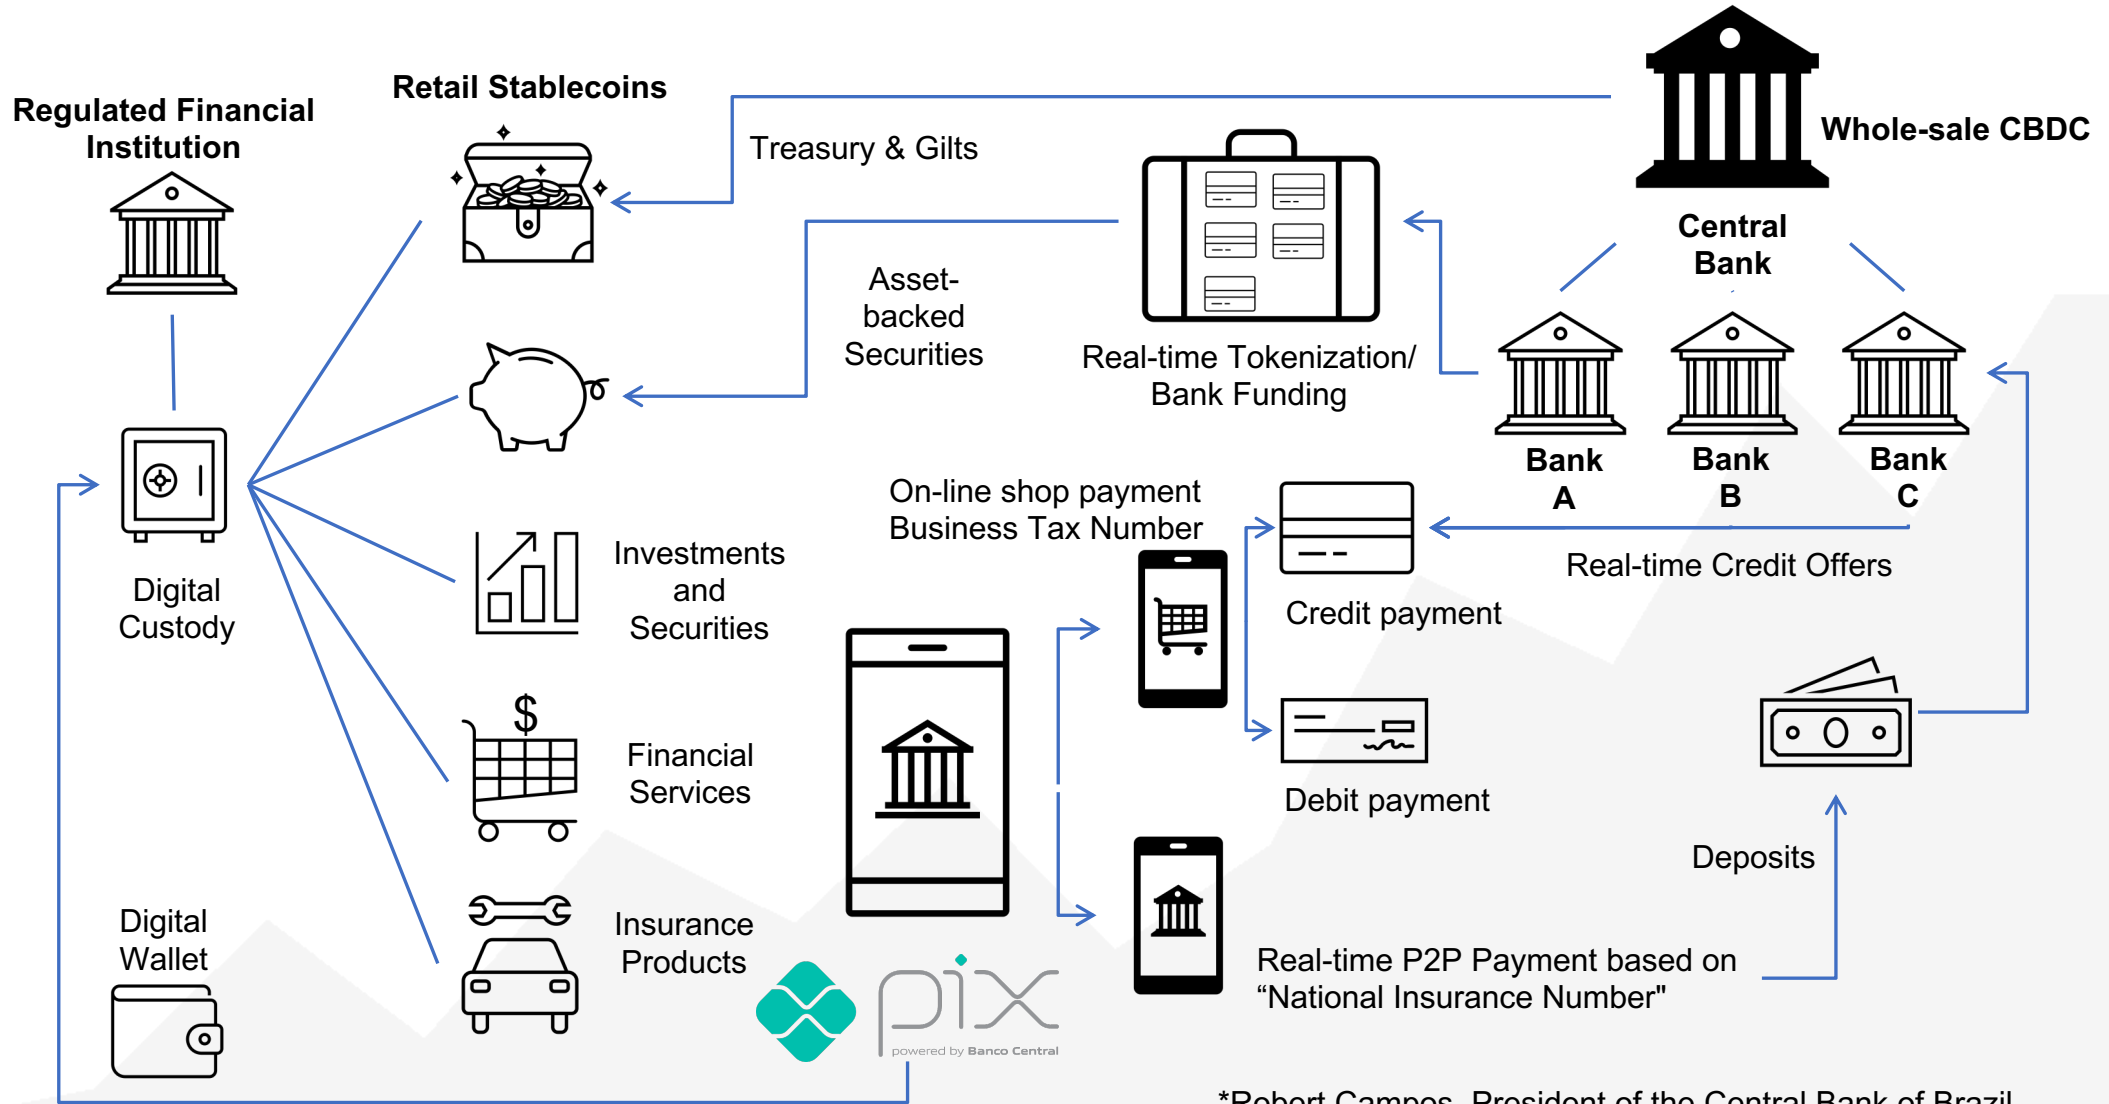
Regulated Financial Institution

Retail Stablecoins

Treasury & Gilts

Whole-sale CBDC

Central Bank

Asset-backed Securities

Real-time Tokenization/ Bank Funding

Bank A

Bank B

Bank C

Digital Custody

On-line shop payment Business Tax Number

Investments and Securities

Real-time Credit Offers

Credit payment

Financial Services

Debit payment

Deposits

Digital Wallet

Insurance Products

pix

powered by Banco Central

Real-time P2P Payment based on "National Insurance Number"

*Robert Campos, President of the Central Bank of Brazil